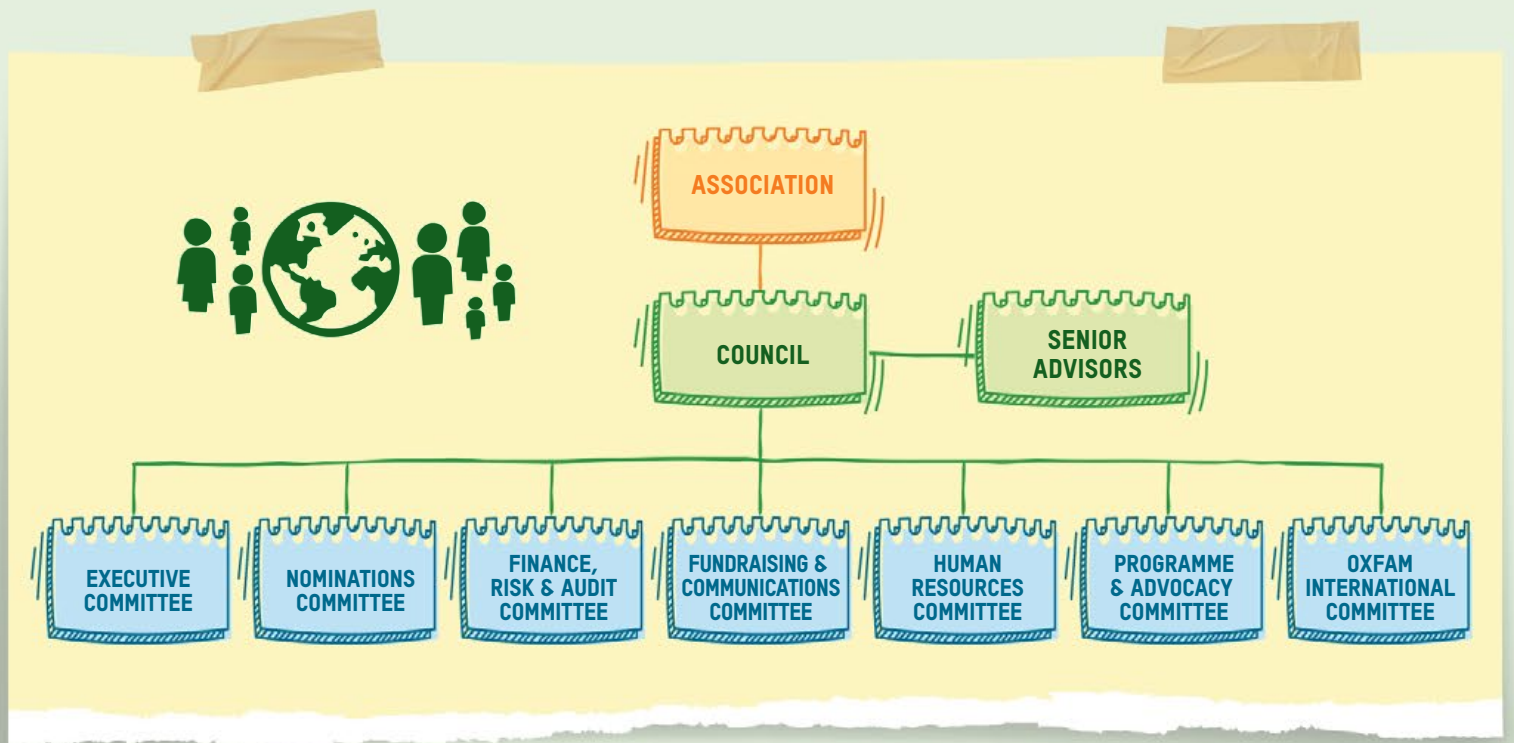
ASSOCIATION

COUNCIL

SENIOR ADVISORS

EXECUTIVE COMMITTEE

NOMINATIONS COMMITTEE

FINANCE, RISK & AUDIT COMMITTEE

FUNDRAISING & COMMUNICATIONS COMMITTEE

HUMAN RESOURCES COMMITTEE

PROGRAMME & ADVOCACY COMMITTEE

OXFAM INTERNATIONAL COMMITTEE